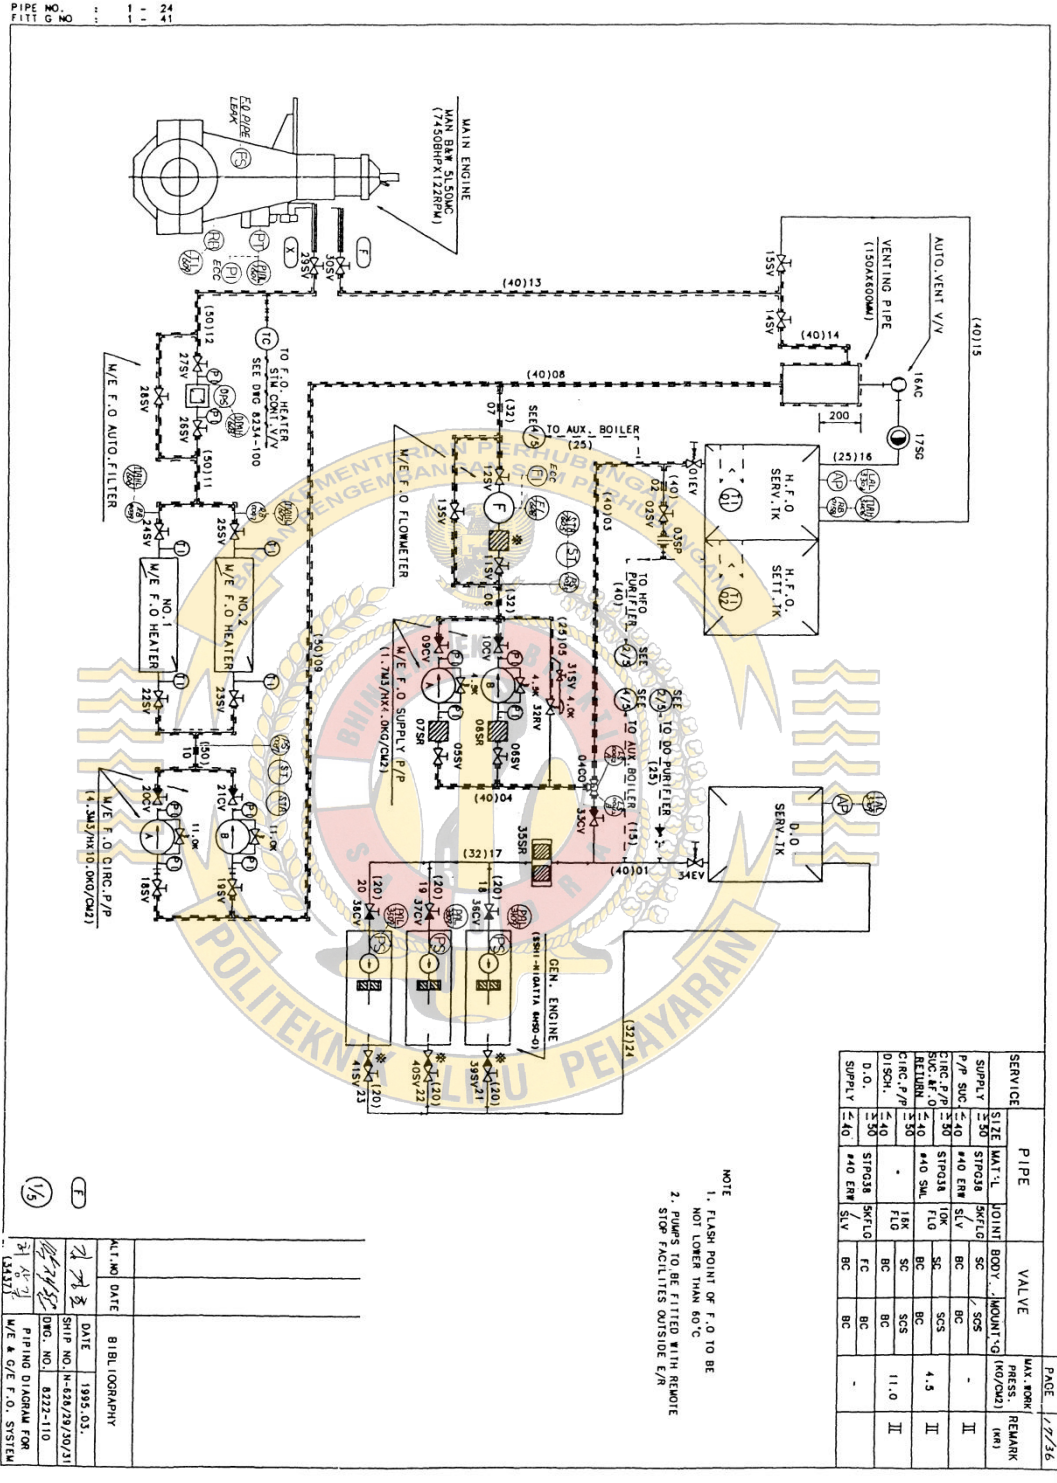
PIPE NO. : 1 - 24
FITT G NO : 1 - 41

MAIN ENGINE
MAN B&W 5L50MC
(7450BHPX122RPM)

F.O PIPE LEAK

AUTO.VENT V/V
VENTING PIPE
(150AX600AH)
(40)15
16AC
17SG
15SV
14SV
(40)14
(40)13
29SV
30SV
200
(25)16
(40)08
H.F.O SERV.TK
H.F.O. SETT.TK
TO F.O. HEATER STM CONT. V/V
SEE DWG 8234-100
(50)12
(50)11
27SV
26SV
28SV
M/E F.O AUTO.FILTER
TO AUX. BOILER (25)
M/E F.O FLOWMETER
12SV
13SV
11SV
01EV
02SV
03SP
TO HFO PURIFIER 2/3
TO DO PURIFIER (25)
TO AUX. BOILER (15)
25SV
24SV
NO.2 M/E F.O HEATER
NO.1 M/E F.O HEATER
23SV
22SV
(50)09
M/E F.O SUPPLY P/P
(1.7M3/HX4.0KG/CM2)
09CV
10CV
07SR
08SR
05SV
06SV
31SV
32RV
04CO
33CV
(40)04
(40)01
34EV
D.O SERV.TK
(50)10
21CV
20CV
19SV
18SV
M/E F.O CIRC.P/P
(4.3M3/HX10.0KG/CM2)
35SR
(32)17
20 38CV
19 37CV
18 36CV
GEN. ENGINE
(ISHI-NIIGATA 6HSO-O)
(32)24
41SV 23
40SV 22
39SV 21

| SERVICE | PIPE SIZE | MAT'L | JOINT | VALVE BODY | MOUNT'G | MAX. WORK PRESS. (KG/CM2) | REMARK (KR) |
|---|---|---|---|---|---|---|---|
| SUPPLY | ≥50 | STPG38 | 5KFLG | SC | SCS | - | II |
| P/P SUC. | ≤40 | #40 ERW | SLV | BC | BC | | |
| CIRC.P/P SUC.&F.O RETURN | ≥50 | STPG38 | 10K FLG | SC | SCS | 4.5 | II |
| | ≤40 | #40 SML | | BC | BC | | |
| CIRC.P/P DISCH. | ≥50 | | 16K FLG | SC | SCS | 11.0 | II |
| | ≤40 | | | BC | BC | | |
| D.O. SUPPLY | ≥50 | STPG38 | 5KFLG | FC | BC | - | |
| | ≤40 | #40 ERW | SLV | BC | BC | | |

PAGE 1/7/36

NOTE
1. FLASH POINT OF F.O TO BE NOT LOWER THAN 60°C
2. PUMPS TO BE FITTED WITH REMOTE STOP FACILITES OUTSIDE E/R

BIBLIOGRAPHY
ALT.NO DATE
DATE 1995.03.
SHIP NO. N-628/29/30/31
DWG. NO. 8222-110
PIPING DIAGRAM FOR M/E & G/E F.O. SYSTEM

1/5